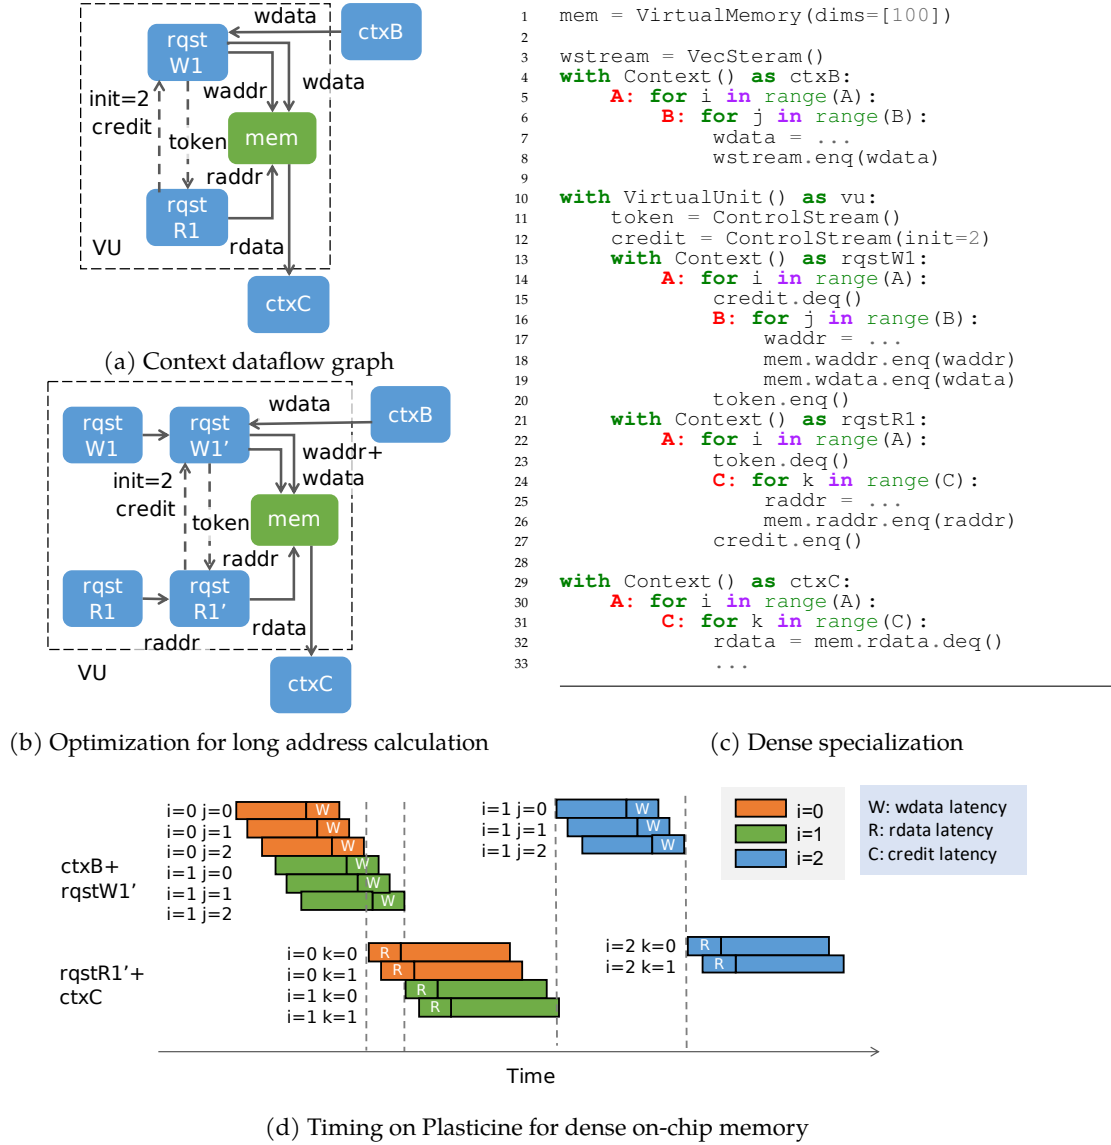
wdata
ctxB
rqst W1
waddr
wdata
init=2
credit
token
mem
raddr
rqst R1
VU
rdata
ctxC

(a) Context dataflow graph

rqst W1
rqst W1'
wdata
ctxB
waddr+
wdata
init=2
credit
token
mem
raddr
rqst R1
rqst R1'
rdata
raddr
VU
ctxC

(b) Optimization for long address calculation

```
1  mem = VirtualMemory(dims=[100])
2
3  wstream = VecSteram()
4  with Context() as ctxB:
5      A: for i in range(A):
6          B: for j in range(B):
7              wdata = ...
8              wstream.enq(wdata)
9
10 with VirtualUnit() as vu:
11     token = ControlStream()
12     credit = ControlStream(init=2)
13     with Context() as rqstW1:
14         A: for i in range(A):
15             credit.deq()
16             B: for j in range(B):
17                 waddr = ...
18                 mem.waddr.enq(waddr)
19                 mem.wdata.enq(wdata)
20             token.enq()
21     with Context() as rqstR1:
22         A: for i in range(A):
23             token.deq()
24             C: for k in range(C):
25                 raddr = ...
26                 mem.raddr.enq(raddr)
27             credit.enq()
28
29 with Context() as ctxC:
30     A: for i in range(A):
31         C: for k in range(C):
32             rdata = mem.rdata.deq()
33             ...
```

(c) Dense specialization

i=0 j=0
i=0 j=1
i=0 j=2
i=1 j=0
i=1 j=1
i=1 j=2
ctxB+ rqstW1'
W
W
W
W
W
W
i=1 j=0
i=1 j=1
i=1 j=2
W
W
W
i=0
i=1
i=2
W: wdata latency
R: rdata latency
C: credit latency
rqstR1'+ ctxC
i=0 k=0
i=0 k=1
i=1 k=0
i=1 k=1
R
R
R
R
i=2 k=0
i=2 k=1
R
R
Time

(d) Timing on Plasticine for dense on-chip memory